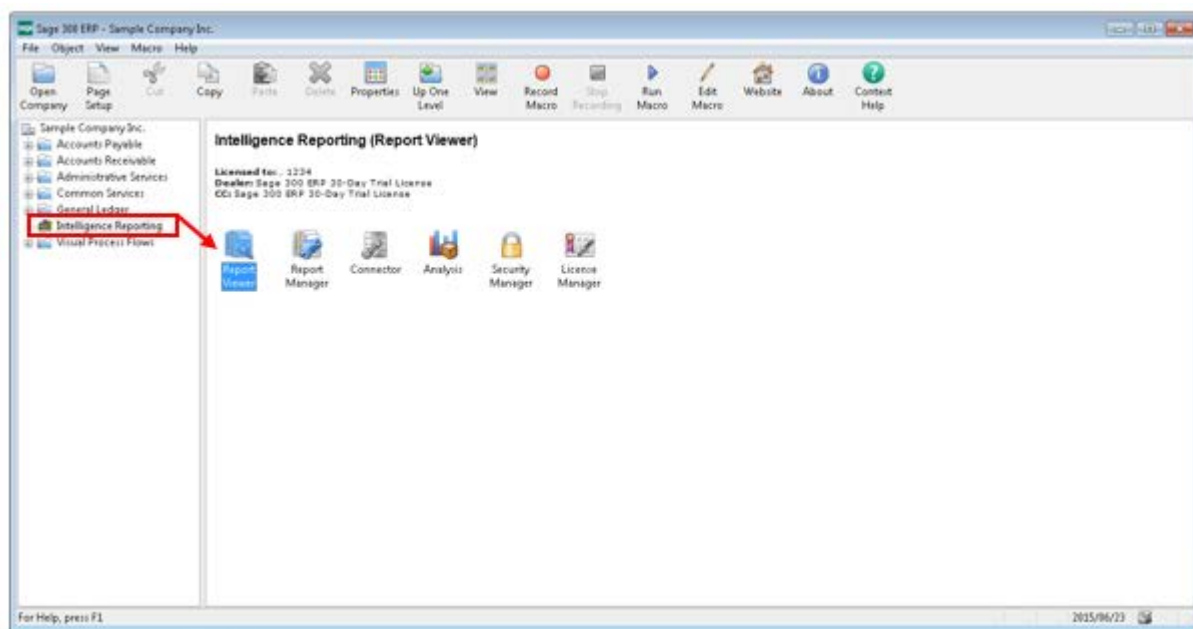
Sage 300 ERP - Sample Company Inc.

File Object View Macro Help

Open Company Page Setup Cut Copy Paste Delete Properties Up One Level View Record Macro Stop Recording Run Macro Edit Macro Website About Context Help

Sample Company Inc.
Accounts Payable
Accounts Receivable
Administrative Services
Common Services
General Ledger
Intelligence Reporting
Visual Process Flows

Intelligence Reporting (Report Viewer)

Licensed to: , 1234
Dealer: Sage 300 ERP 30-Day Trial License
CC: Sage 300 ERP 30-Day Trial License

Report Viewer
Report Manager
Connector
Analysis
Security Manager
Licence Manager

For Help, press F1

2015/06/23